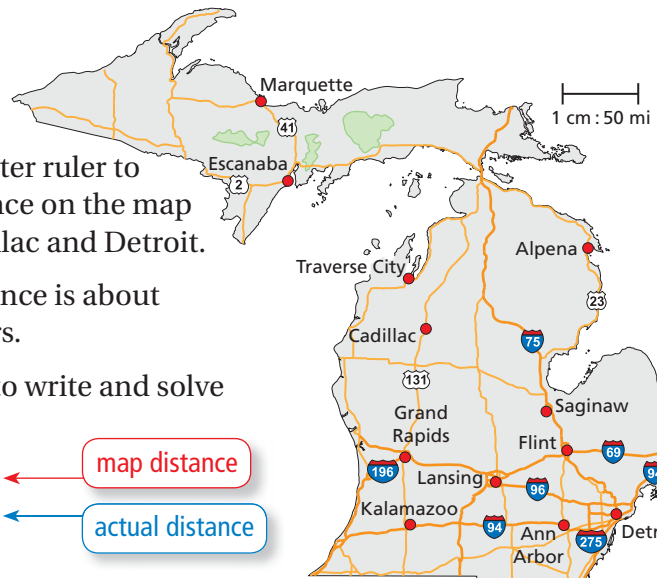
ter ruler to
ce on the map
lac and Detroit.

nce is about
s.

o write and solve

map distance

actual distance

Marquette
41
Escanaba
2
1 cm : 50 mi
Traverse City
Alpena
23
Cadillac
75
131
Saginaw
Grand Rapids
Flint
69
196
Lansing
96
Kalamazoo
94
Ann Arbor
275
Detr
94